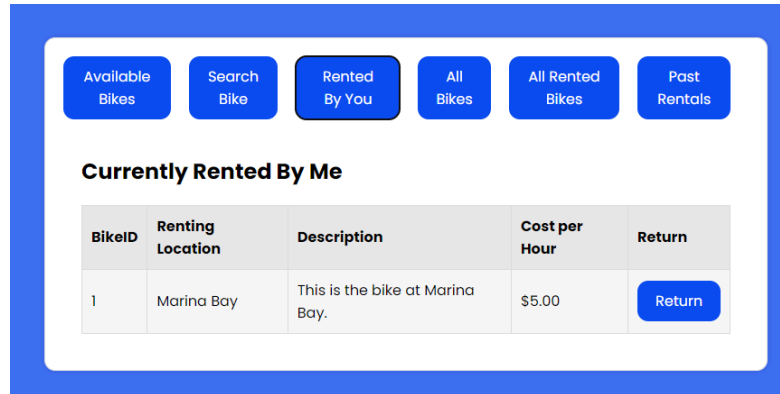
Available Bikes | Search Bike | Rented By You | All Bikes | All Rented Bikes | Past Rentals

Currently Rented By Me

| BikeID | Renting Location | Description | Cost per Hour | Return |
|---|---|---|---|---|
| 1 | Marina Bay | This is the bike at Marina Bay. | $5.00 | Return |